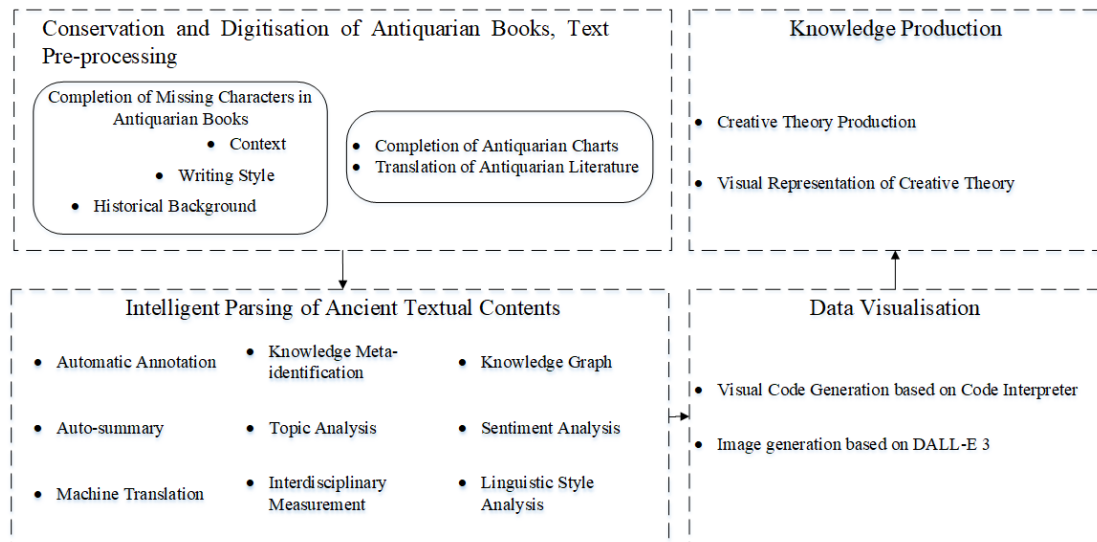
Conservation and Digitisation of Antiquarian Books, Text Pre-processing

Completion of Missing Characters in Antiquarian Books
• Context
• Writing Style
• Historical Background

• Completion of Antiquarian Charts
• Translation of Antiquarian Literature

Knowledge Production

• Creative Theory Production

• Visual Representation of Creative Theory

Intelligent Parsing of Ancient Textual Contents

• Automatic Annotation
• Knowledge Meta-identification
• Knowledge Graph

• Auto-summary
• Topic Analysis
• Sentiment Analysis

• Machine Translation
• Interdisciplinary Measurement
• Linguistic Style Analysis

Data Visualisation

• Visual Code Generation based on Code Interpreter

• Image generation based on DALL-E 3